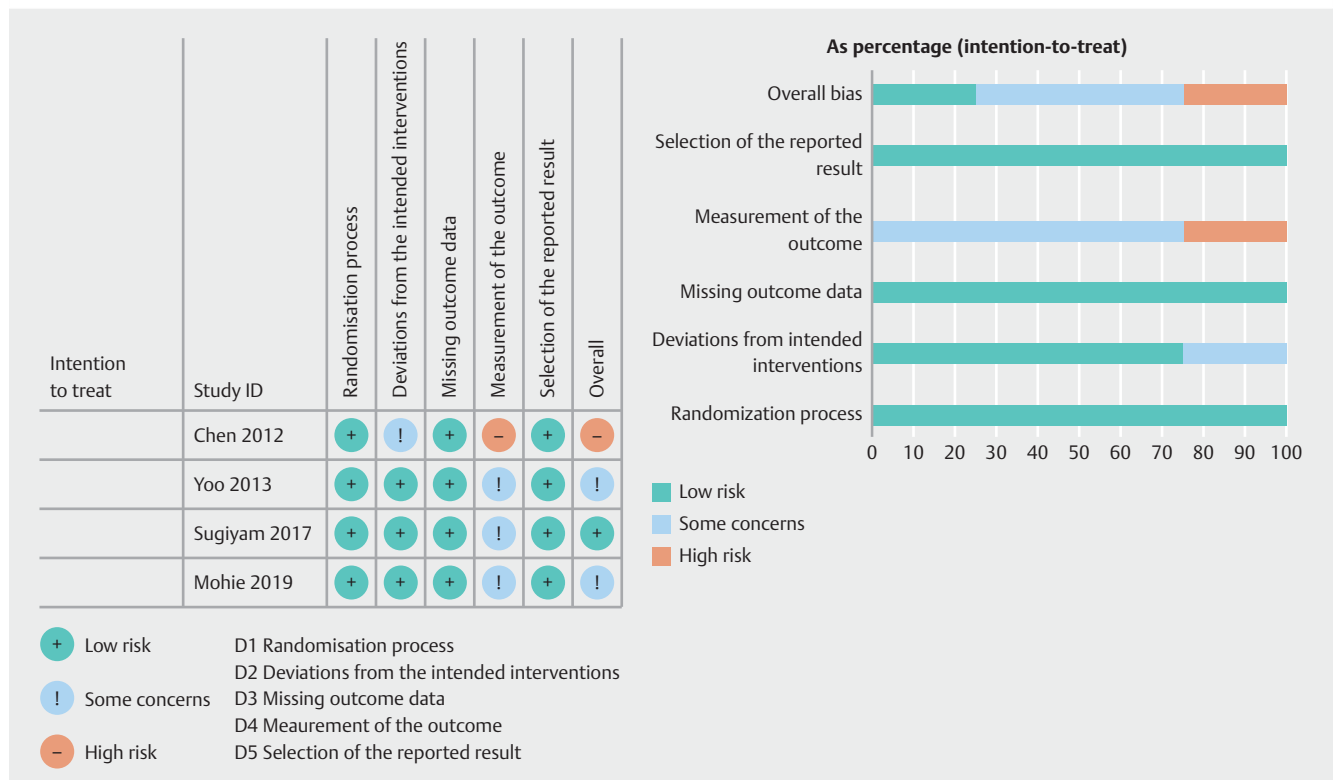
| Intention to treat | Study ID | Randomisation process | Deviations from the intended interventions | Missing outcome data | Measurement of the outcome | Selection of the reported result | Overall |
|---|---|---|---|---|---|---|---|
| | Chen 2012 | + | ! | + | – | + | – |
| | Yoo 2013 | + | + | + | ! | + | ! |
| | Sugiyam 2017 | + | + | + | ! | + | + |
| | Mohie 2019 | + | + | + | ! | + | ! |

+ Low risk
! Some concerns
– High risk

D1 Randomisation process
D2 Deviations from the intended interventions
D3 Missing outcome data
D4 Meaurement of the outcome
D5 Selection of the reported result

As percentage (intention-to-treat)

Overall bias
Selection of the reported result
Measurement of the outcome
Missing outcome data
Deviations from intended interventions
Randomization process

0 10 20 30 40 50 60 70 80 90 100

Low risk
Some concerns
High risk